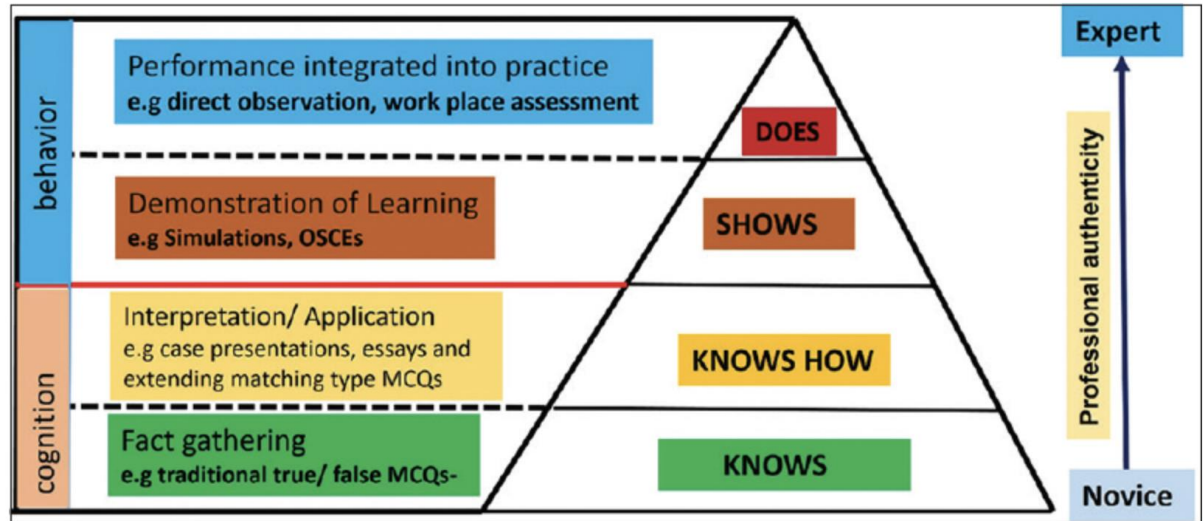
behavior

Performance integrated into practice
e.g direct observation, work place assessment

DOES

Demonstration of Learning
e.g Simulations, OSCEs

SHOWS

cognition

Interpretation/ Application
e.g case presentations, essays and extending matching type MCQs

KNOWS HOW

Fact gathering
e.g traditional true/ false MCQs-

KNOWS

Expert

Professional authenticity

Novice